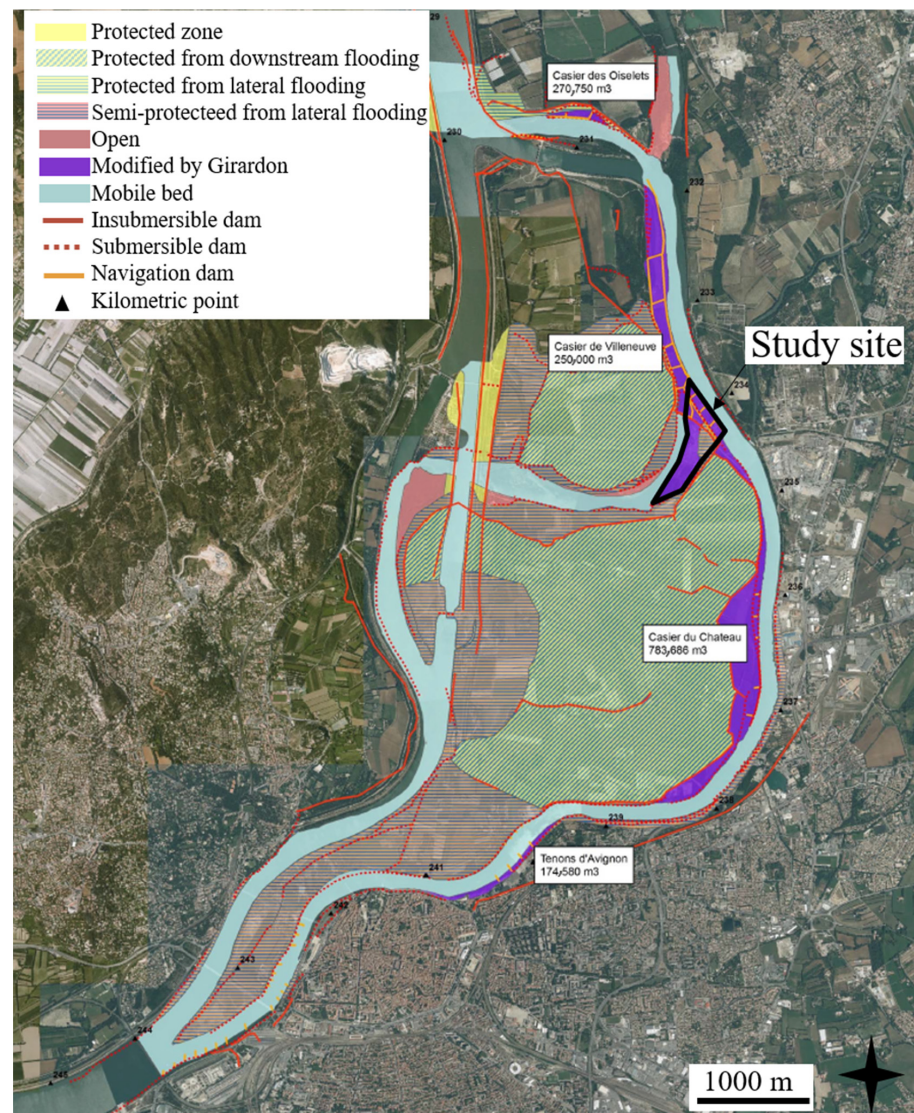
Protected zone
Protected from downstream flooding
Protected from lateral flooding
Semi-protecteed from lateral flooding
Open
Modified by Girardon
Mobile bed
Insubmersible dam
Submersible dam
Navigation dam
Kilometric point

29
230
231
232
233
234
235
236
237
238
239
241
242
243
244
245

Casier des Oiselets
270,750 m3

Casier de Villeneuve
250,000 m3

Study site

Casier du Chateau
783,686 m3

Tenons d'Avignon
174,580 m3

1000 m